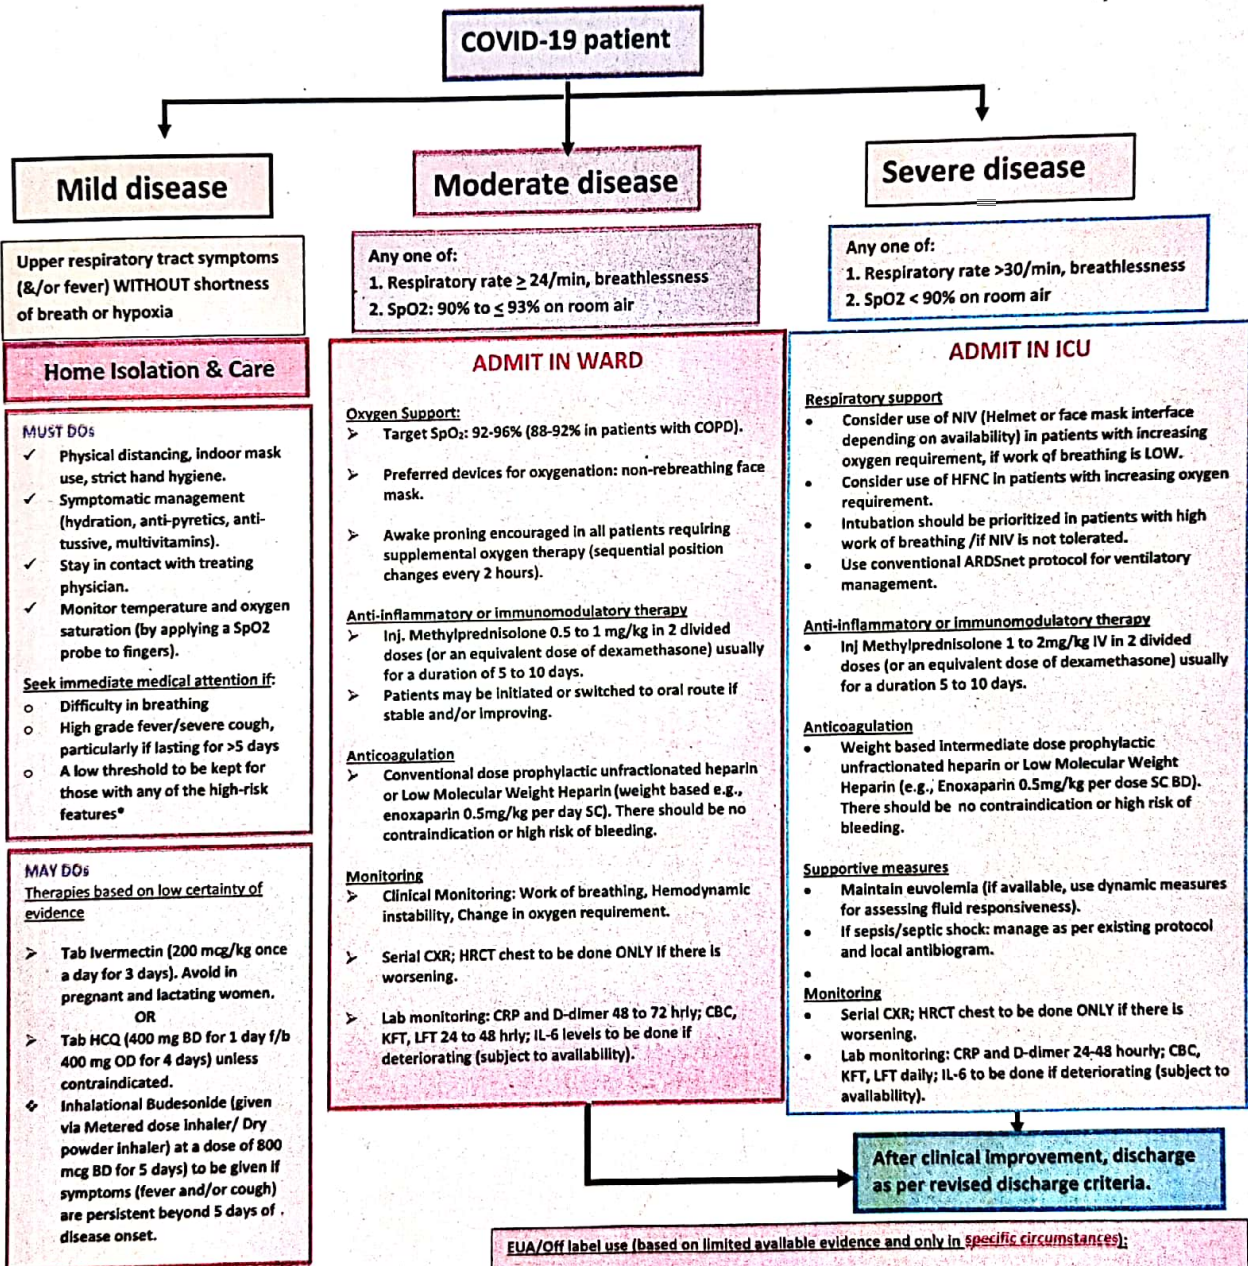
COVID-19 patient

Mild disease

Upper respiratory tract symptoms (&/or fever) WITHOUT shortness of breath or hypoxia

Home Isolation & Care

MUST DOs
✓ Physical distancing, indoor mask use, strict hand hygiene.
✓ Symptomatic management (hydration, anti-pyretics, anti-tussive, multivitamins).
✓ Stay in contact with treating physician.
✓ Monitor temperature and oxygen saturation (by applying a SpO2 probe to fingers).

Seek immediate medical attention if:
o Difficulty in breathing
o High grade fever/severe cough, particularly if lasting for >5 days
o A low threshold to be kept for those with any of the high-risk features*

MAY DOs
Therapies based on low certainty of evidence

➢ Tab Ivermectin (200 mcg/kg once a day for 3 days). Avoid in pregnant and lactating women.
OR
➢ Tab HCQ (400 mg BD for 1 day f/b 400 mg OD for 4 days) unless contraindicated.
❖ Inhalational Budesonide (given via Metered dose inhaler/ Dry powder inhaler) at a dose of 800 mcg BD for 5 days) to be given if symptoms (fever and/or cough) are persistent beyond 5 days of disease onset.

Moderate disease

Any one of:
1. Respiratory rate $\geq$ 24/min, breathlessness
2. SpO2: 90% to $\leq$ 93% on room air

ADMIT IN WARD

Oxygen Support:
➢ Target SpO₂: 92-96% (88-92% in patients with COPD).
➢ Preferred devices for oxygenation: non-rebreathing face mask.
➢ Awake proning encouraged in all patients requiring supplemental oxygen therapy (sequential position changes every 2 hours).

Anti-inflammatory or immunomodulatory therapy
➢ Inj. Methylprednisolone 0.5 to 1 mg/kg in 2 divided doses (or an equivalent dose of dexamethasone) usually for a duration of 5 to 10 days.
➢ Patients may be initiated or switched to oral route if stable and/or improving.

Anticoagulation
➢ Conventional dose prophylactic unfractionated heparin or Low Molecular Weight Heparin (weight based e.g., enoxaparin 0.5mg/kg per day SC). There should be no contraindication or high risk of bleeding.

Monitoring
➢ Clinical Monitoring: Work of breathing, Hemodynamic instability, Change in oxygen requirement.
➢ Serial CXR; HRCT chest to be done ONLY if there is worsening.
➢ Lab monitoring: CRP and D-dimer 48 to 72 hrly; CBC, KFT, LFT 24 to 48 hrly; IL-6 levels to be done if deteriorating (subject to availability).

Severe disease

Any one of:
1. Respiratory rate >30/min, breathlessness
2. SpO2 < 90% on room air

ADMIT IN ICU

Respiratory support
• Consider use of NIV (Helmet or face mask interface depending on availability) in patients with increasing oxygen requirement, if work of breathing is LOW.
• Consider use of HFNC in patients with increasing oxygen requirement.
• Intubation should be prioritized in patients with high work of breathing /if NIV is not tolerated.
• Use conventional ARDSnet protocol for ventilatory management.

Anti-inflammatory or immunomodulatory therapy
• Inj Methylprednisolone 1 to 2mg/kg IV in 2 divided doses (or an equivalent dose of dexamethasone) usually for a duration 5 to 10 days.

Anticoagulation
• Weight based intermediate dose prophylactic unfractionated heparin or Low Molecular Weight Heparin (e.g., Enoxaparin 0.5mg/kg per dose SC BD). There should be no contraindication or high risk of bleeding.

Supportive measures
• Maintain euvolemia (if available, use dynamic measures for assessing fluid responsiveness).
• If sepsis/septic shock: manage as per existing protocol and local antibiogram.
•
Monitoring
• Serial CXR; HRCT chest to be done ONLY if there is worsening.
• Lab monitoring: CRP and D-dimer 24-48 hourly; CBC, KFT, LFT daily; IL-6 to be done if deteriorating (subject to availability).

After clinical improvement, discharge as per revised discharge criteria.

EUA/Off label use (based on limited available evidence and only in specific circumstances):